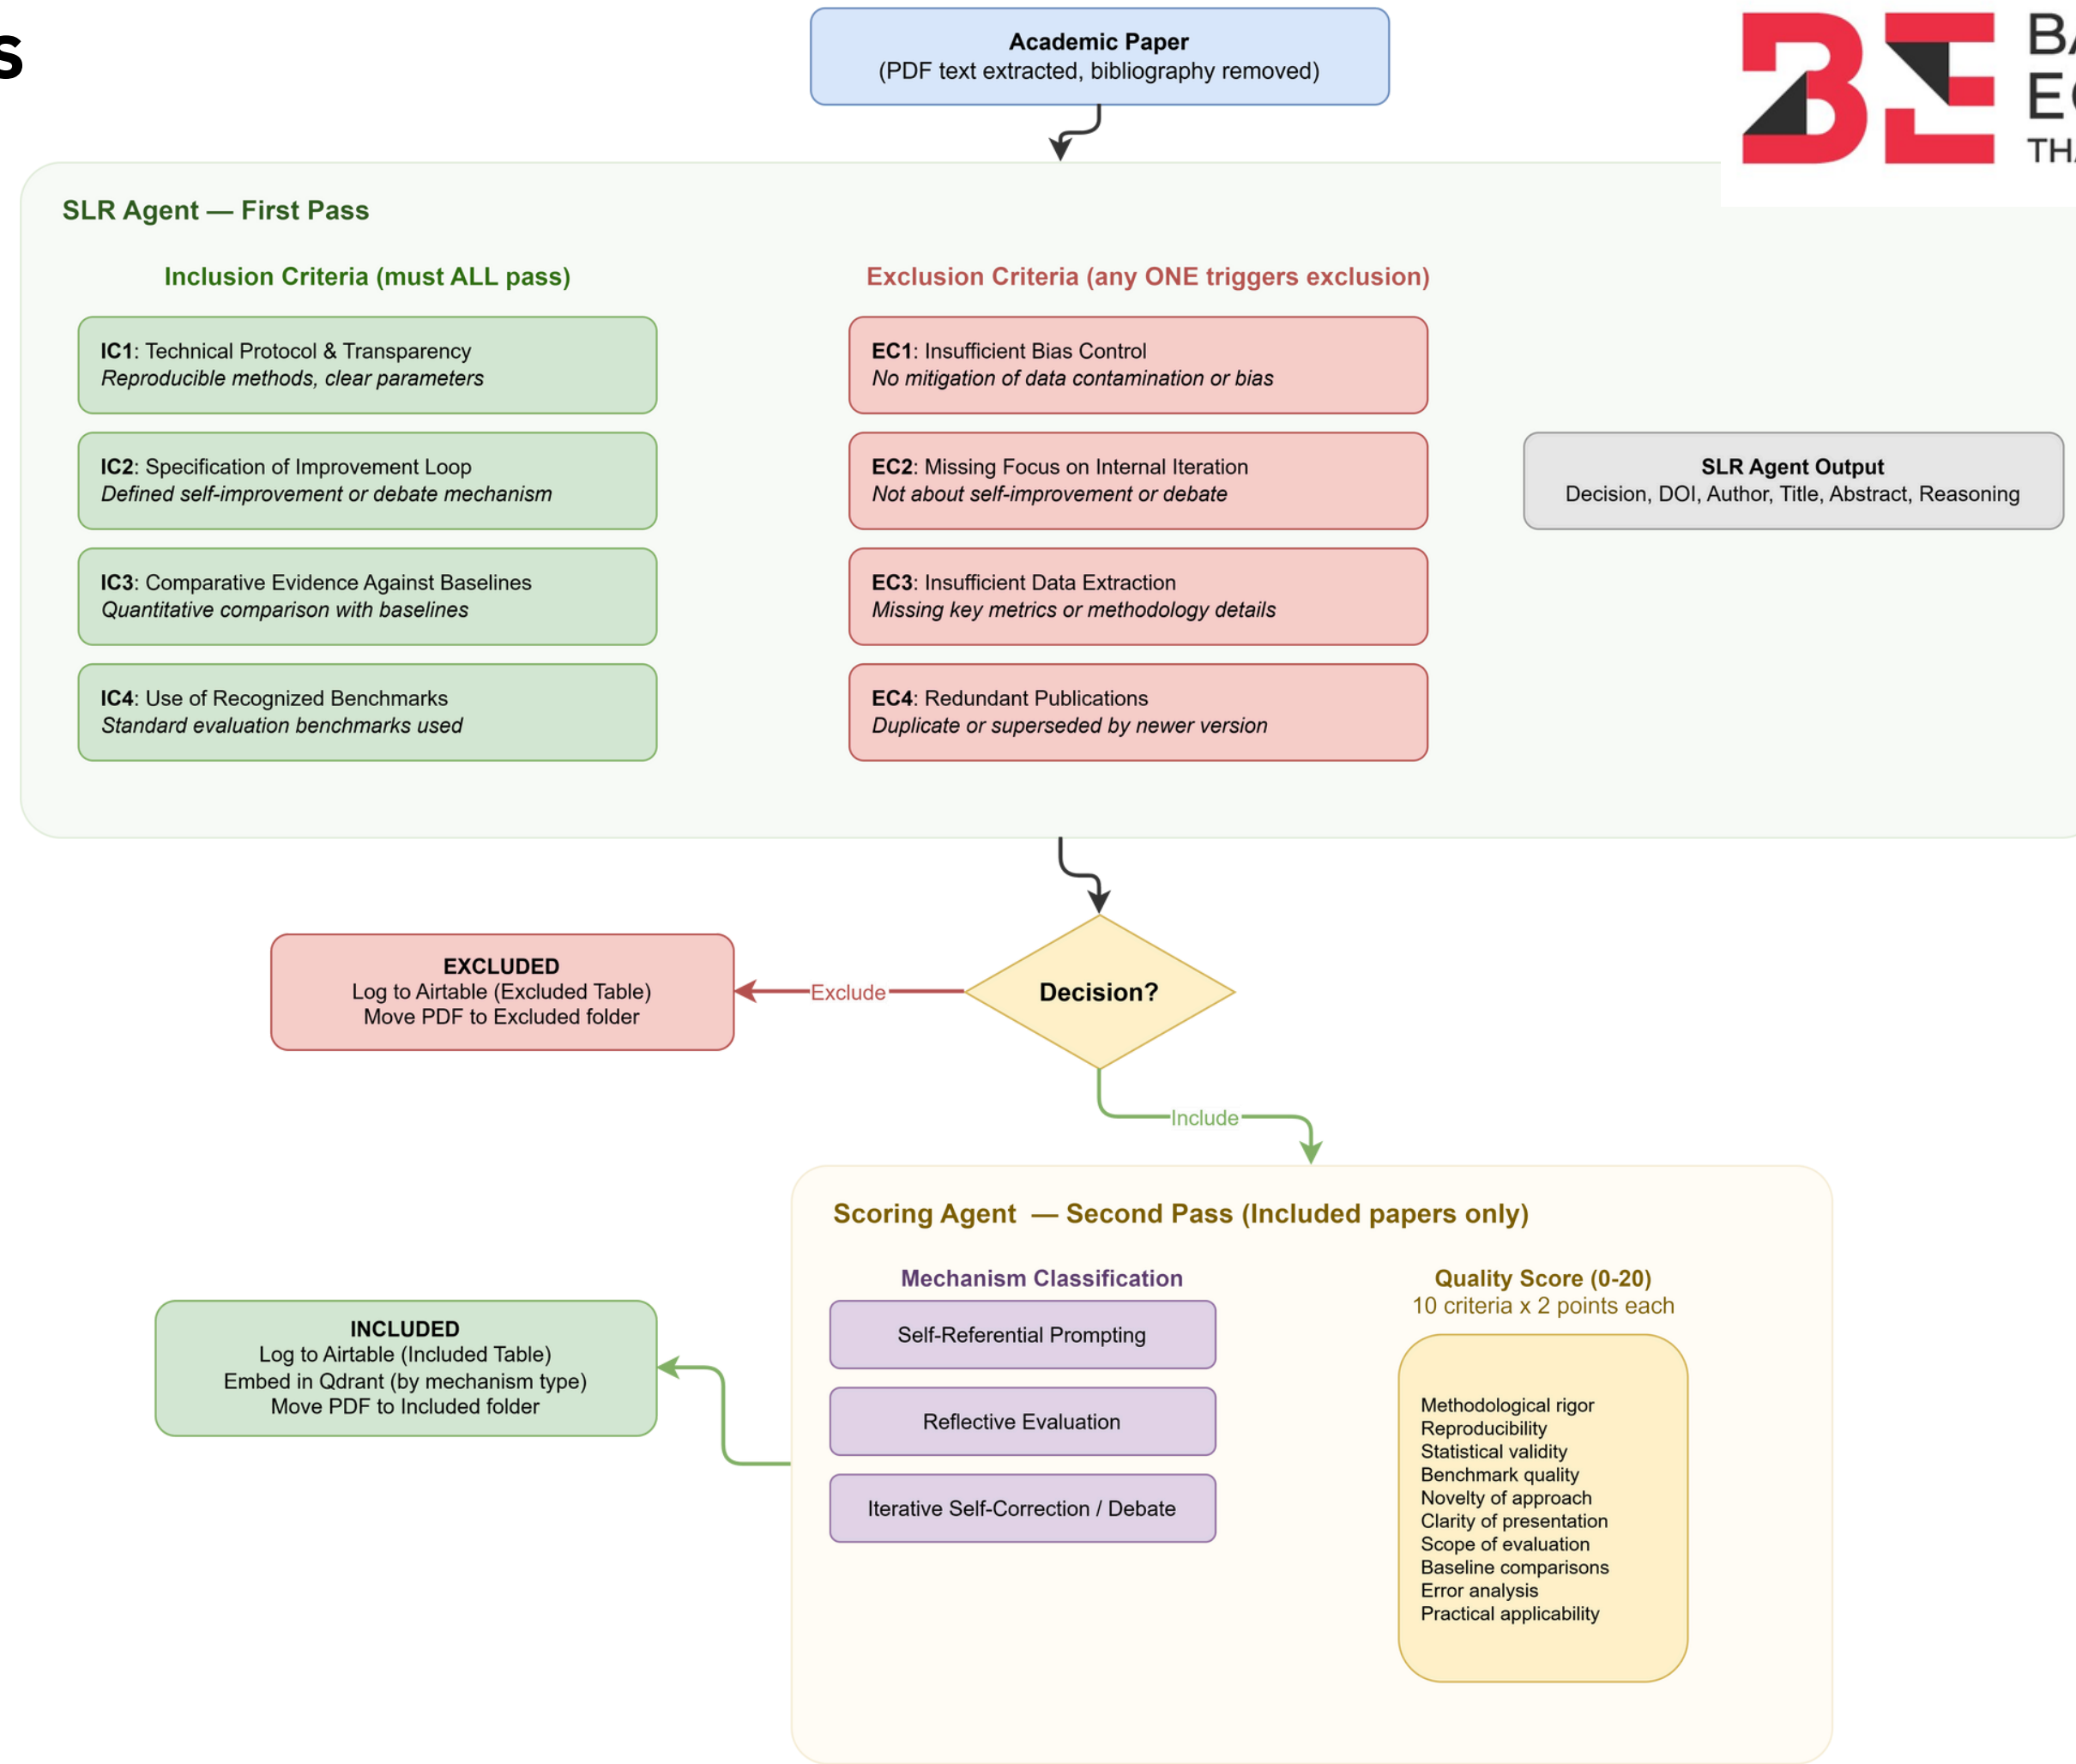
s

Academic Paper
(PDF text extracted, bibliography removed)

B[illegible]
E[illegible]
TH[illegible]

SLR Agent — First Pass

Inclusion Criteria (must ALL pass)

IC1: Technical Protocol & Transparency
Reproducible methods, clear parameters

IC2: Specification of Improvement Loop
Defined self-improvement or debate mechanism

IC3: Comparative Evidence Against Baselines
Quantitative comparison with baselines

IC4: Use of Recognized Benchmarks
Standard evaluation benchmarks used

Exclusion Criteria (any ONE triggers exclusion)

EC1: Insufficient Bias Control
No mitigation of data contamination or bias

EC2: Missing Focus on Internal Iteration
Not about self-improvement or debate

EC3: Insufficient Data Extraction
Missing key metrics or methodology details

EC4: Redundant Publications
Duplicate or superseded by newer version

SLR Agent Output
Decision, DOI, Author, Title, Abstract, Reasoning

EXCLUDED
Log to Airtable (Excluded Table)
Move PDF to Excluded folder

Exclude

Decision?

Include

Scoring Agent — Second Pass (Included papers only)

Mechanism Classification

Self-Referential Prompting

Reflective Evaluation

Iterative Self-Correction / Debate

Quality Score (0-20)
10 criteria x 2 points each

Methodological rigor
Reproducibility
Statistical validity
Benchmark quality
Novelty of approach
Clarity of presentation
Scope of evaluation
Baseline comparisons
Error analysis
Practical applicability

INCLUDED
Log to Airtable (Included Table)
Embed in Qdrant (by mechanism type)
Move PDF to Included folder